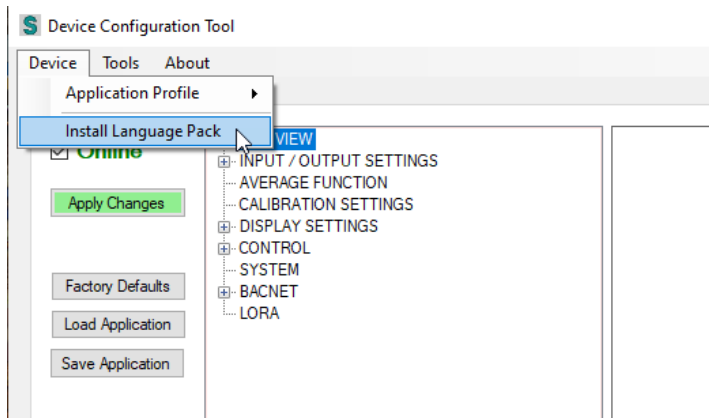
S Device Configuration Tool

Device Tools About

Application Profile

Install Language Pack

Online

Apply Changes

Factory Defaults

Load Application

Save Application

VIEW

INPUT / OUTPUT SETTINGS

AVERAGE FUNCTION

CALIBRATION SETTINGS

DISPLAY SETTINGS

CONTROL

SYSTEM

BACNET

LORA